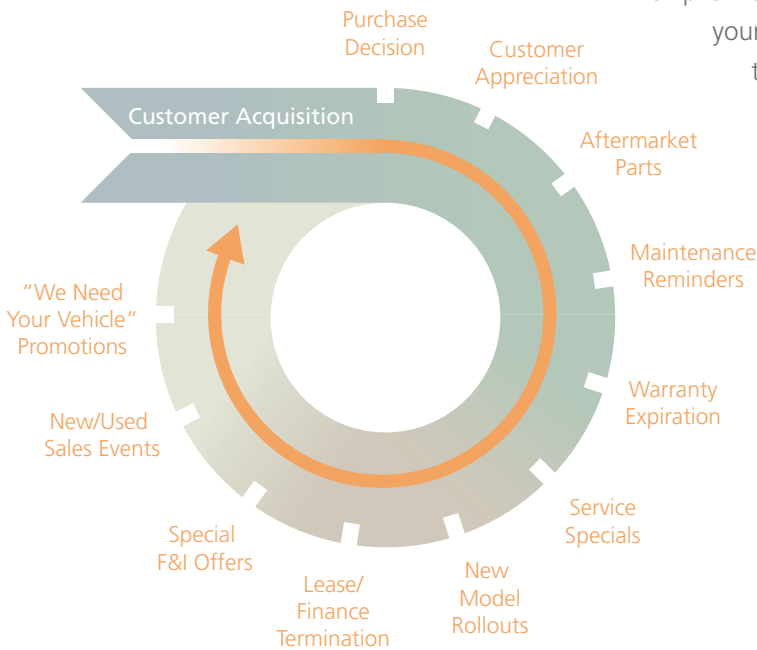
your
t

Purchase Decision

Customer Appreciation

Customer Acquisition

Aftermarket Parts

Maintenance Reminders

Warranty Expiration

Service Specials

New Model Rollouts

Lease/ Finance Termination

Special F&I Offers

New/Used Sales Events

"We Need Your Vehicle" Promotions